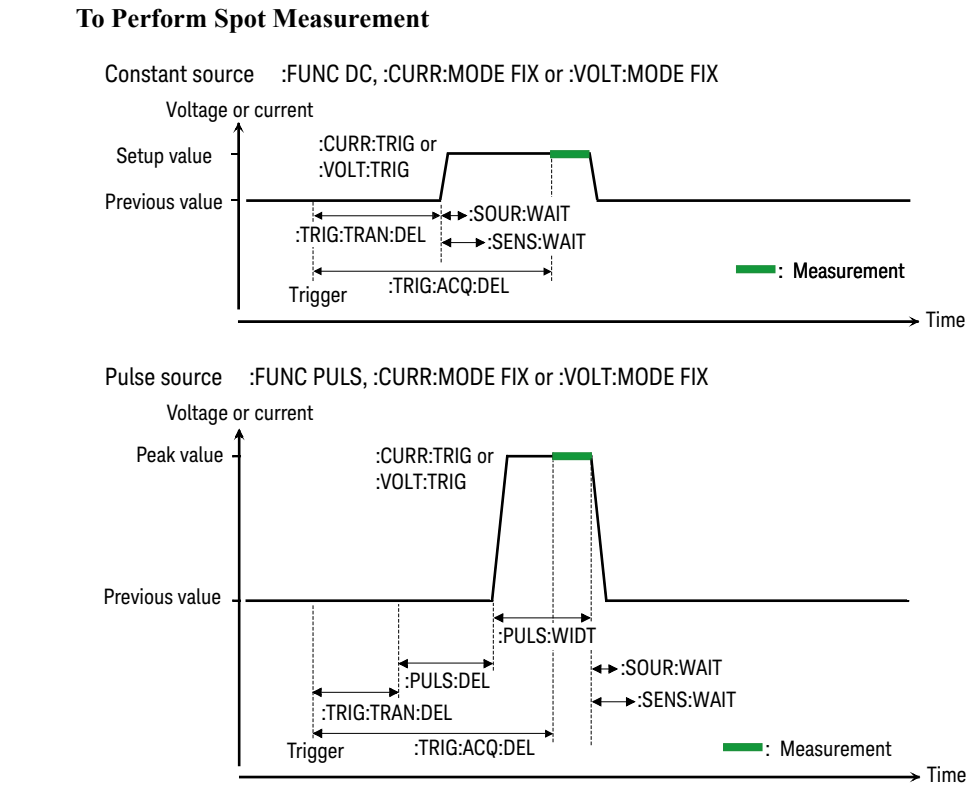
To Perform Spot Measurement

Constant source :FUNC DC, :CURR:MODE FIX or :VOLT:MODE FIX

Voltage or current

Setup value

:CURR:TRIG or :VOLT:TRIG

Previous value

:SOUR:WAIT

:TRIG:TRAN:DEL

:SENS:WAIT

:TRIG:ACQ:DEL

: Measurement

Trigger

Time

Pulse source :FUNC PULS, :CURR:MODE FIX or :VOLT:MODE FIX

Voltage or current

Peak value

:CURR:TRIG or :VOLT:TRIG

Previous value

:PULS:WIDT

:SOUR:WAIT

:PULS:DEL

:SENS:WAIT

:TRIG:TRAN:DEL

:TRIG:ACQ:DEL

: Measurement

Trigger

Time